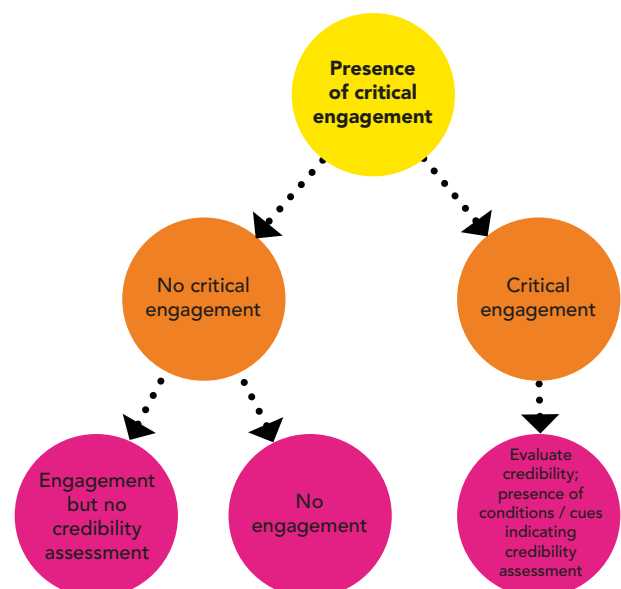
Presence of critical engagement

No critical engagement

Critical engagement

Engagement but no credibility assessment

No engagement

Evaluate credibility; presence of conditions / cues indicating credibility assessment